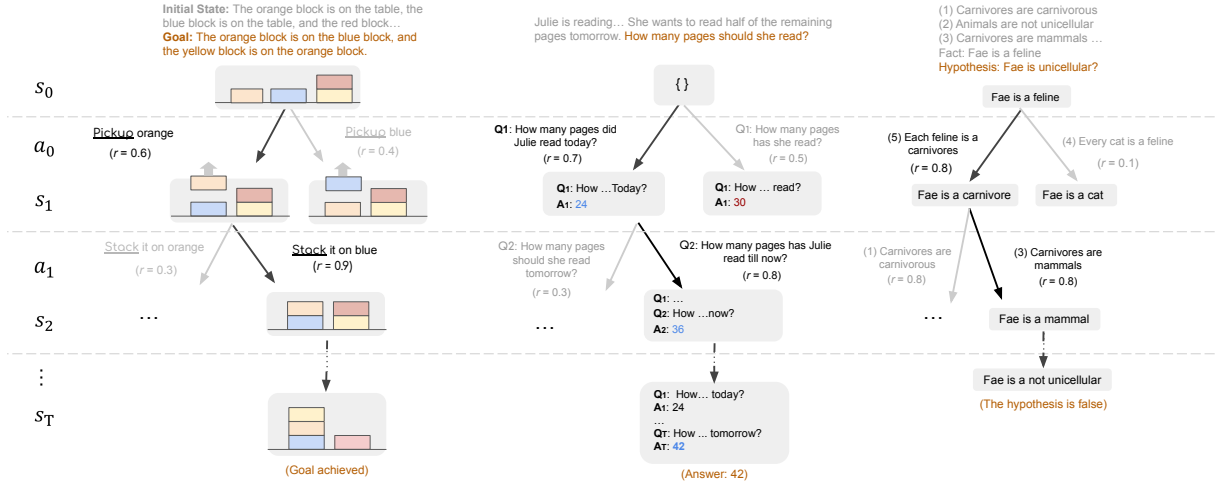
Initial State: The orange block is on the table, the blue block is on the table, and the red block…
Goal: The orange block is on the blue block, and the yellow block is on the orange block.

Julie is reading… She wants to read half of the remaining pages tomorrow. How many pages should she read?

(1) Carnivores are carnivorous
(2) Animals are not unicellular
(3) Carnivores are mammals …
Fact: Fae is a feline
Hypothesis: Fae is unicellular?

$s_0$

{ }

Fae is a feline

$a_0$

Pickup orange
($r$ = 0.6)

Pickup blue
($r$ = 0.4)

Q1: How many pages did Julie read today?
($r$ = 0.7)

Q1: How many pages has she read?
($r$ = 0.5)

(5) Each feline is a carnivores
($r$ = 0.8)

(4) Every cat is a feline
($r$ = 0.1)

$s_1$

Q1: How … Today?
A1: 24

Q1: How … read?
A1: 30

Fae is a carnivore

Fae is a cat

$a_1$

Stack it on orange
($r$ = 0.3)

Stack it on blue
($r$ = 0.9)

Q2: How many pages should she read tomorrow?
($r$ = 0.3)

Q2: How many pages has Julie read till now?
($r$ = 0.8)

(1) Carnivores are carnivorous
($r$ = 0.8)

(3) Carnivores are mammals
($r$ = 0.8)

$s_2$

…

Q1: …
Q2: How …now?
A2: 36

…

…

Fae is a mammal

⋮

$s_T$

Q1: How… today?
A1: 24
…
QT: How ... tomorrow?
AT: 42

Fae is a not unicellular

(The hypothesis is false)

(Goal achieved)

(Answer: 42)